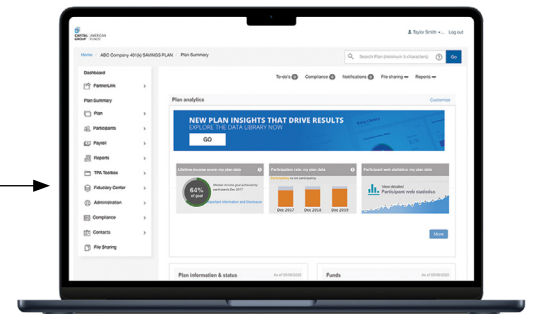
CAPITAL GROUP | AMERICAN FUNDS

Taylor Smith • Log out

Home / ABC Company 401(k) SAVINGS PLAN / Plan Summary

Search Plan (minimum 3 characters)

Go

Dashboard

PartnerLink

Plan Summary

Plan

Participants

Payroll

Reports

TPA Toolbox

Fiduciary Center

Administration

Compliance

Contacts

File Sharing

To-do's 0 Compliance 0 Notifications 0 File sharing Reports

Plan analytics

Customize

NEW PLAN INSIGHTS THAT DRIVE RESULTS

EXPLORE THE DATA LIBRARY NOW

GO

Lifetime income score: my plan data

64% of goal

Participation rate: my plan data

Dec 2017 Dec 2018 Dec 2019

Participant web statistics: my plan data

View detailed Participant web statistics

More

Plan information & status

Funds